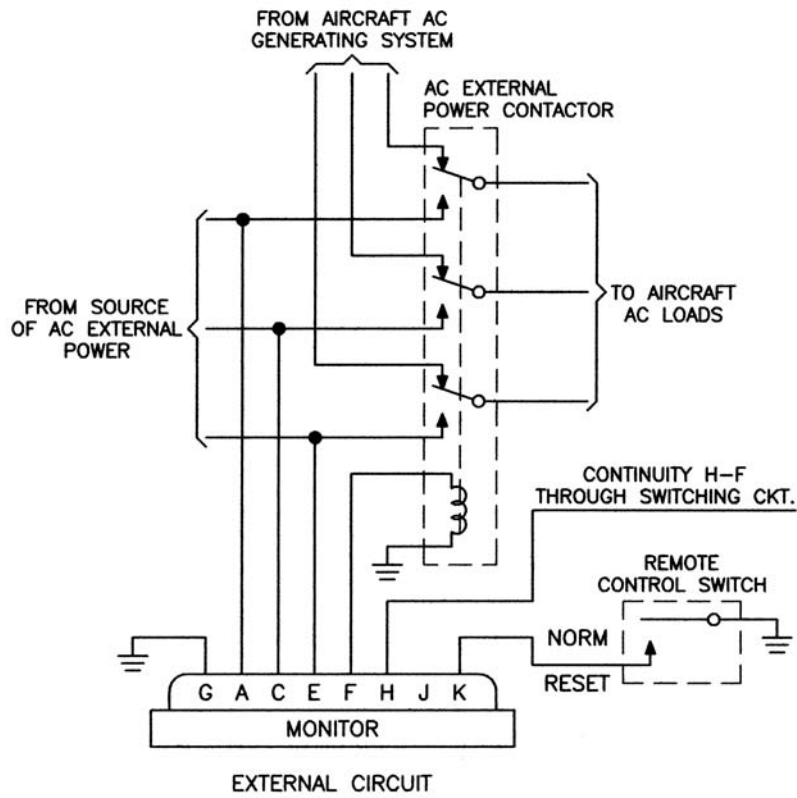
FROM AIRCRAFT AC GENERATING SYSTEM

AC EXTERNAL POWER CONTACTOR

FROM SOURCE OF AC EXTERNAL POWER

TO AIRCRAFT AC LOADS

CONTINUITY H-F THROUGH SWITCHING CKT.

REMOTE CONTROL SWITCH

NORM

RESET

G A C E F H J K

MONITOR

EXTERNAL CIRCUIT